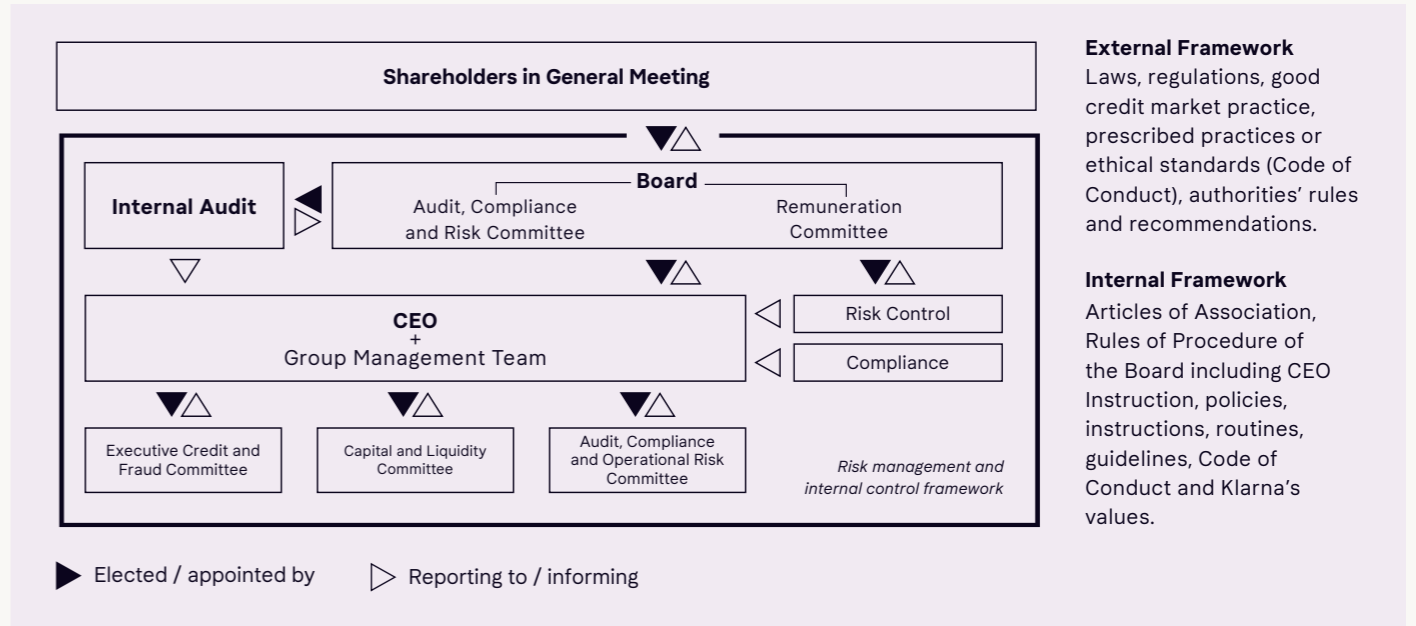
Shareholders in General Meeting

Internal Audit

Board

Audit, Compliance and Risk Committee

Remuneration Committee

CEO
+
Group Management Team

Risk Control

Compliance

Executive Credit and Fraud Committee

Capital and Liquidity Committee

Audit, Compliance and Operational Risk Committee

Risk management and internal control framework

Elected / appointed by

Reporting to / informing

**External Framework**
Laws, regulations, good credit market practice, prescribed practices or ethical standards (Code of Conduct), authorities' rules and recommendations.

**Internal Framework**
Articles of Association, Rules of Procedure of the Board including CEO Instruction, policies, instructions, routines, guidelines, Code of Conduct and Klarna's values.